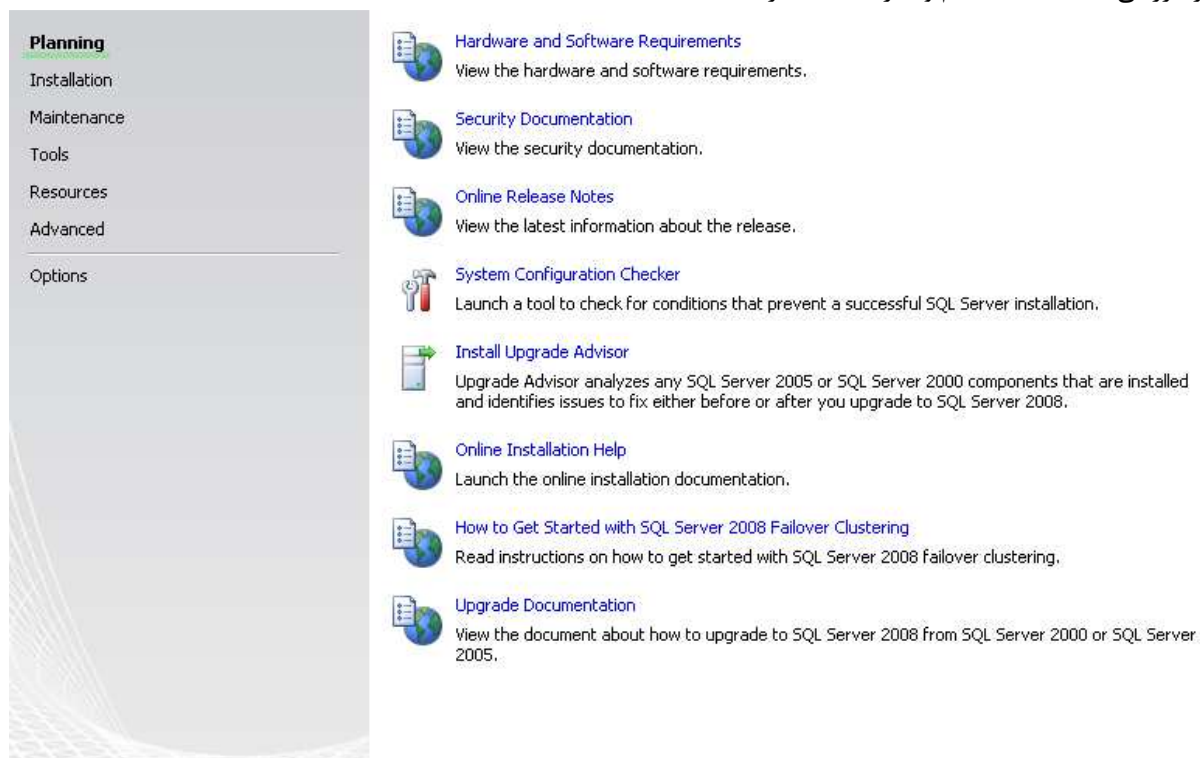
Planning
Installation
Maintenance
Tools
Resources
Advanced
Options

Hardware and Software Requirements
View the hardware and software requirements.

Security Documentation
View the security documentation.

Online Release Notes
View the latest information about the release.

System Configuration Checker
Launch a tool to check for conditions that prevent a successful SQL Server installation.

Install Upgrade Advisor
Upgrade Advisor analyzes any SQL Server 2005 or SQL Server 2000 components that are installed and identifies issues to fix either before or after you upgrade to SQL Server 2008.

Online Installation Help
Launch the online installation documentation.

How to Get Started with SQL Server 2008 Failover Clustering
Read instructions on how to get started with SQL Server 2008 failover clustering.

Upgrade Documentation
View the document about how to upgrade to SQL Server 2008 from SQL Server 2000 or SQL Server 2005.